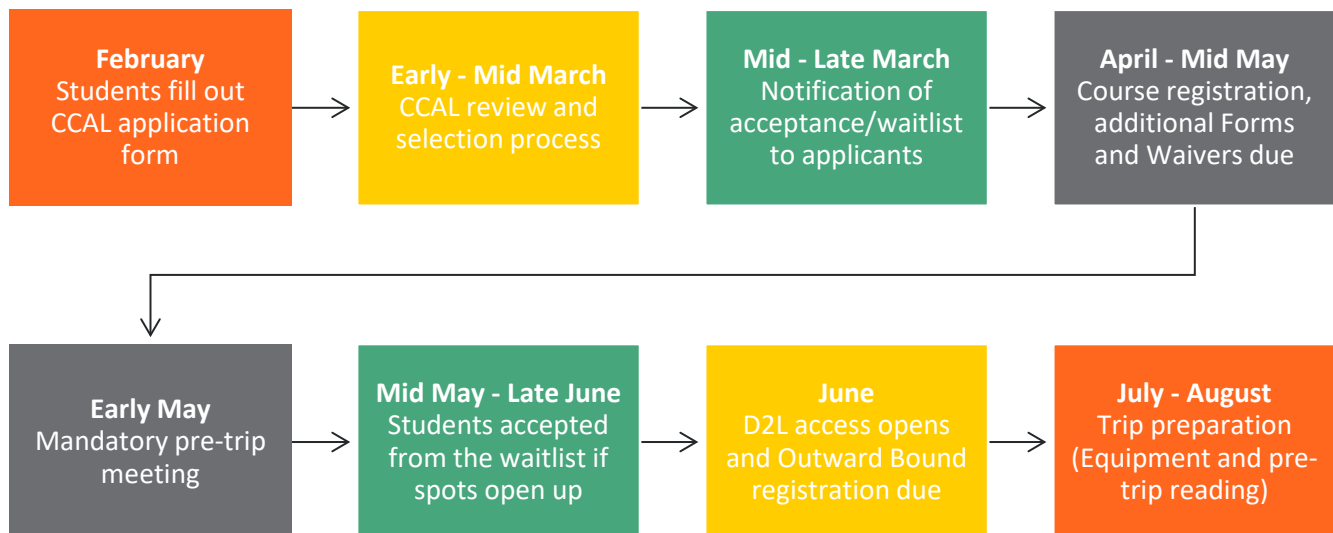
**February**
Students fill out CCAL application form

**Early - Mid March**
CCAL review and selection process

**Mid - Late March**
Notification of acceptance/waitlist to applicants

**April - Mid May**
Course registration, additional Forms and Waivers due

**Early May**
Mandatory pre-trip meeting

**Mid May - Late June**
Students accepted from the waitlist if spots open up

**June**
D2L access opens and Outward Bound registration due

**July - August**
Trip preparation (Equipment and pre-trip reading)